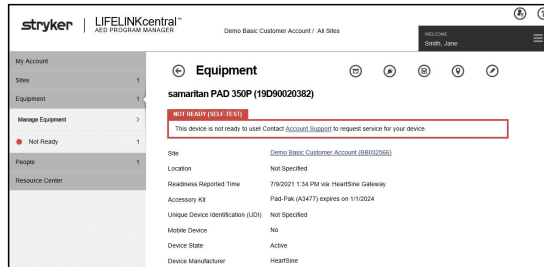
stryker | LIFELINKcentral™
AED PROGRAM MANAGER

Demo Basic Customer Account / All Sites

WELCOME
Smith, Jane

My Account

Sites 1

Equipment 1

Manage Equipment >

Not Ready 1

People 1

Resource Center

Equipment

samaritan PAD 350P (19D90020382)

NOT READY (SELF-TEST)

This device is not ready to use! Contact Account Support to request service for your device.

| | |
|---|---|
| Site | Demo Basic Customer Account (BB032566) |
| Location | Not Specified |
| Readiness Reported Time | 7/9/2021 1:34 PM via HeartSine Gateway |
| Accessory Kit | Pad-Pak (A3477) expires on 1/1/2024 |
| Unique Device Identification (UDI) | Not Specified |
| Mobile Device | No |
| Device State | Active |
| Device Manufacturer | HeartSine |